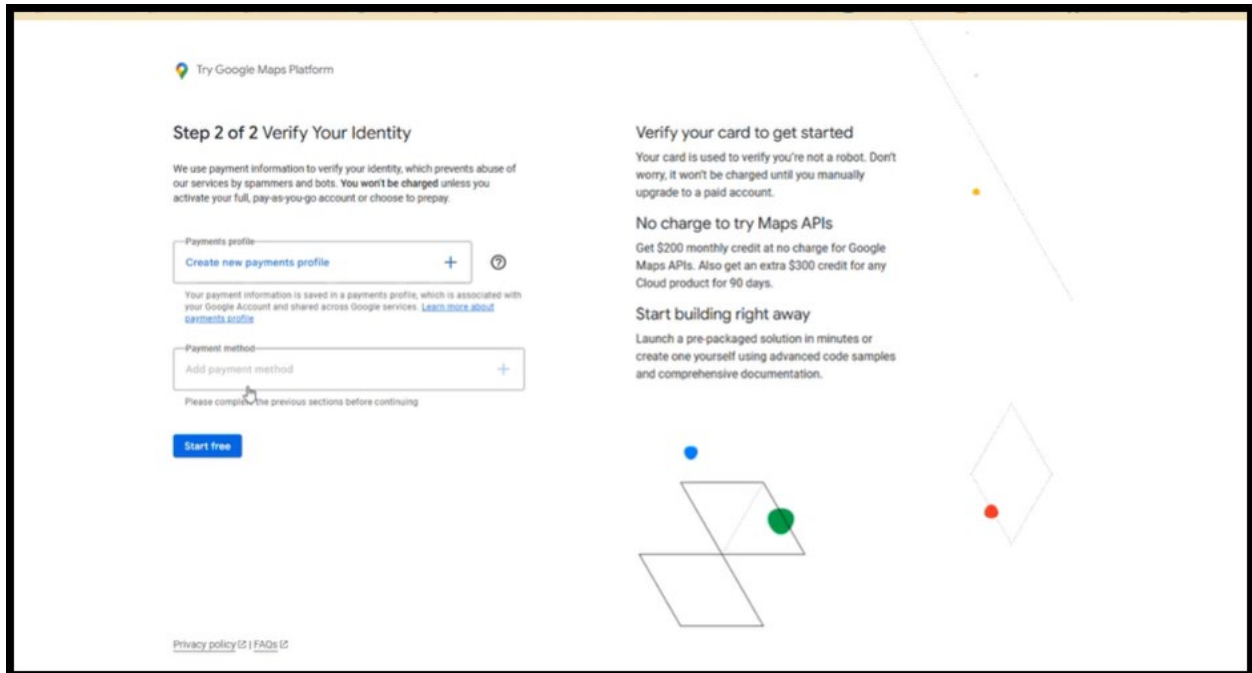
Try Google Maps Platform

Step 2 of 2 Verify Your Identity

We use payment information to verify your identity, which prevents abuse of our services by spammers and bots. You won't be charged unless you activate your full, pay-as-you-go account or choose to prepay.

Payments profile

Create new payments profile +

Your payment information is saved in a payments profile, which is associated with your Google Account and shared across Google services. Learn more about payments profile

Payment method

Add payment method +

Please compl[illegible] the previous sections before continuing

Start free

Privacy policy | FAQs

Verify your card to get started

Your card is used to verify you're not a robot. Don't worry, it won't be charged until you manually upgrade to a paid account.

No charge to try Maps APIs

Get $200 monthly credit at no charge for Google Maps APIs. Also get an extra $300 credit for any Cloud product for 90 days.

Start building right away

Launch a pre-packaged solution in minutes or create one yourself using advanced code samples and comprehensive documentation.